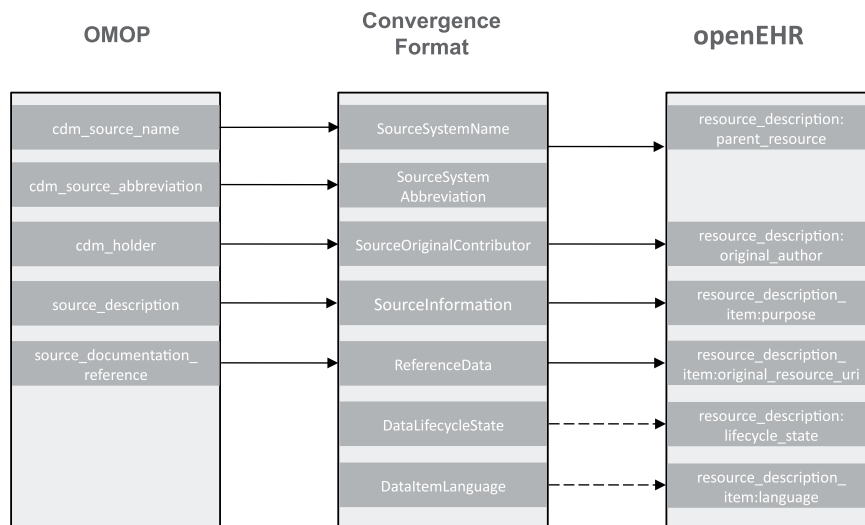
OMOP

Convergence Format

openEHR

cdm_source_name

cdm_source_abbreviation

cdm_holder

source_description

source_documentation_ reference

SourceSystemName

SourceSystem Abbreviation

SourceOriginalContributor

SourceInformation

ReferenceData

DataLifecycleState

DataItemLanguage

resource_description: parent_resource

resource_description: original_author

resource_description_ item:purpose

resource_description_ item:original_resource_uri

resource_description: lifecycle_state

resource_description_ item:language